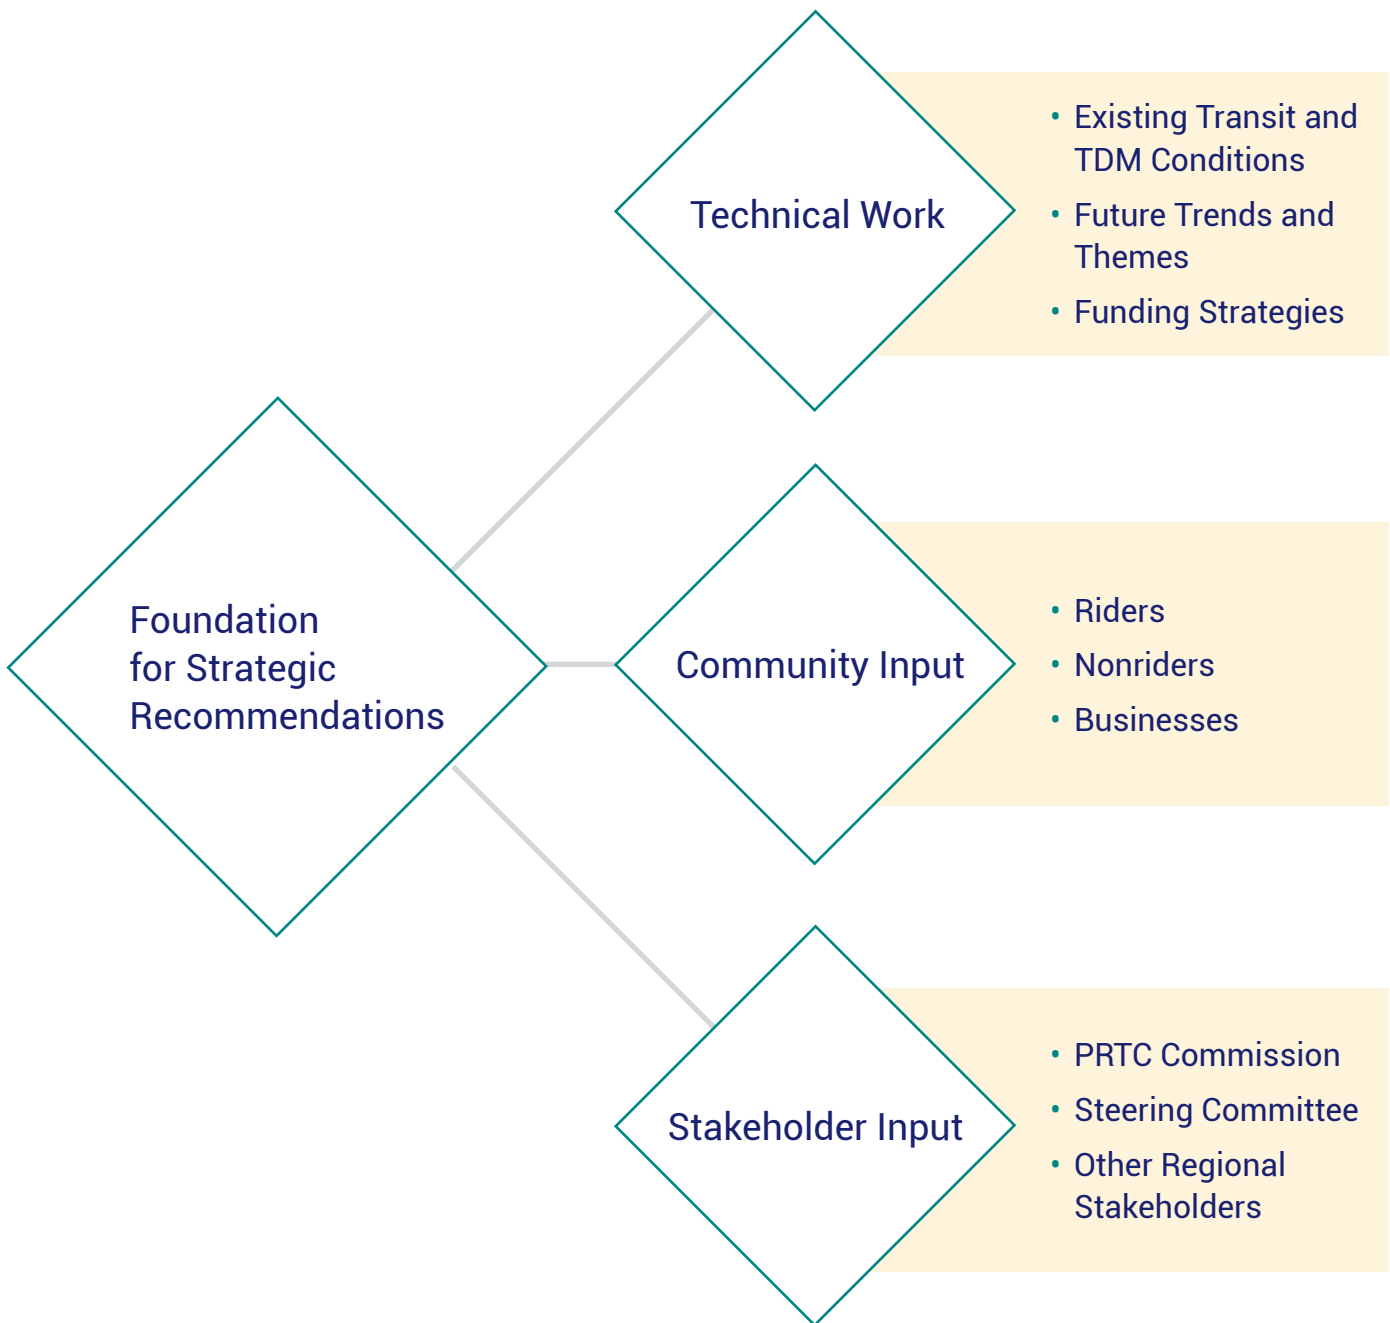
Foundation for Strategic Recommendations

Technical Work

- Existing Transit and TDM Conditions
- Future Trends and Themes
- Funding Strategies

Community Input

- Riders
- Nonriders
- Businesses

Stakeholder Input

- PRTC Commission
- Steering Committee
- Other Regional Stakeholders